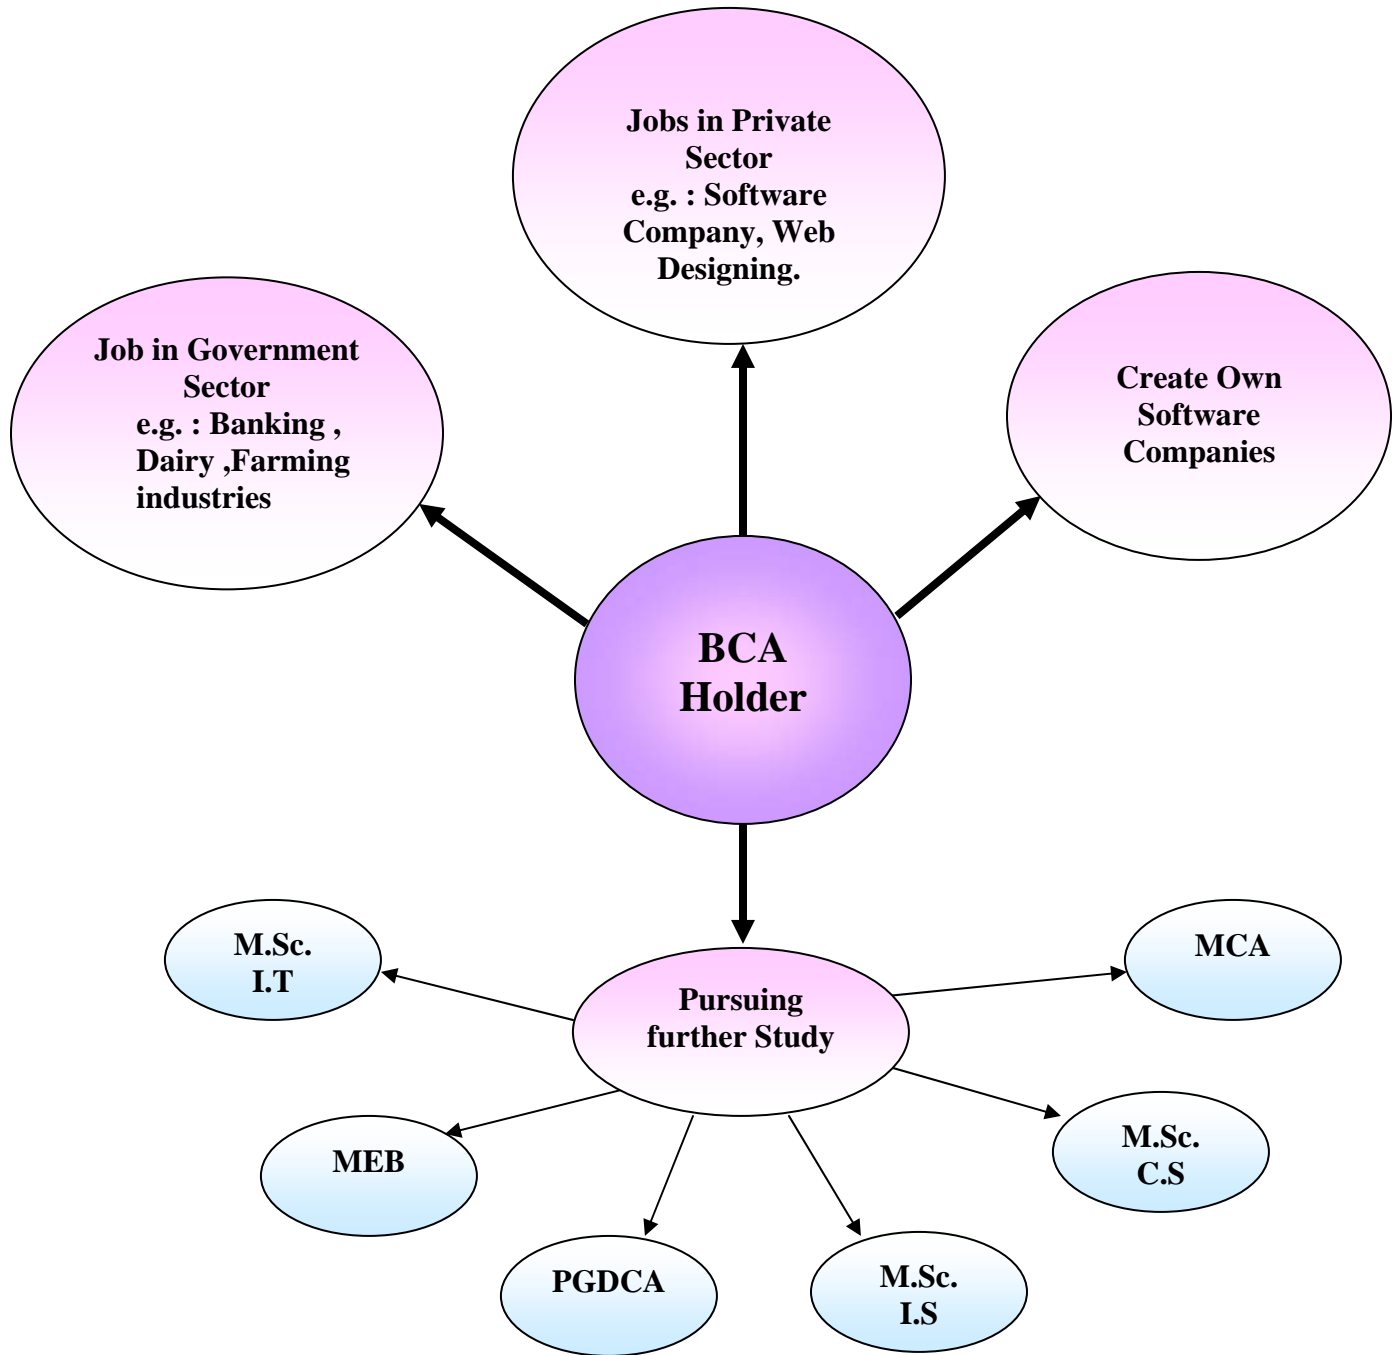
Jobs in Private Sector
e.g. : Software Company, Web Designing.

Job in Government Sector
e.g. : Banking , Dairy ,Farming industries

Create Own Software Companies

BCA Holder

M.Sc. I.T

MCA

Pursuing further Study

MEB

M.Sc. C.S

PGDCA

M.Sc. I.S